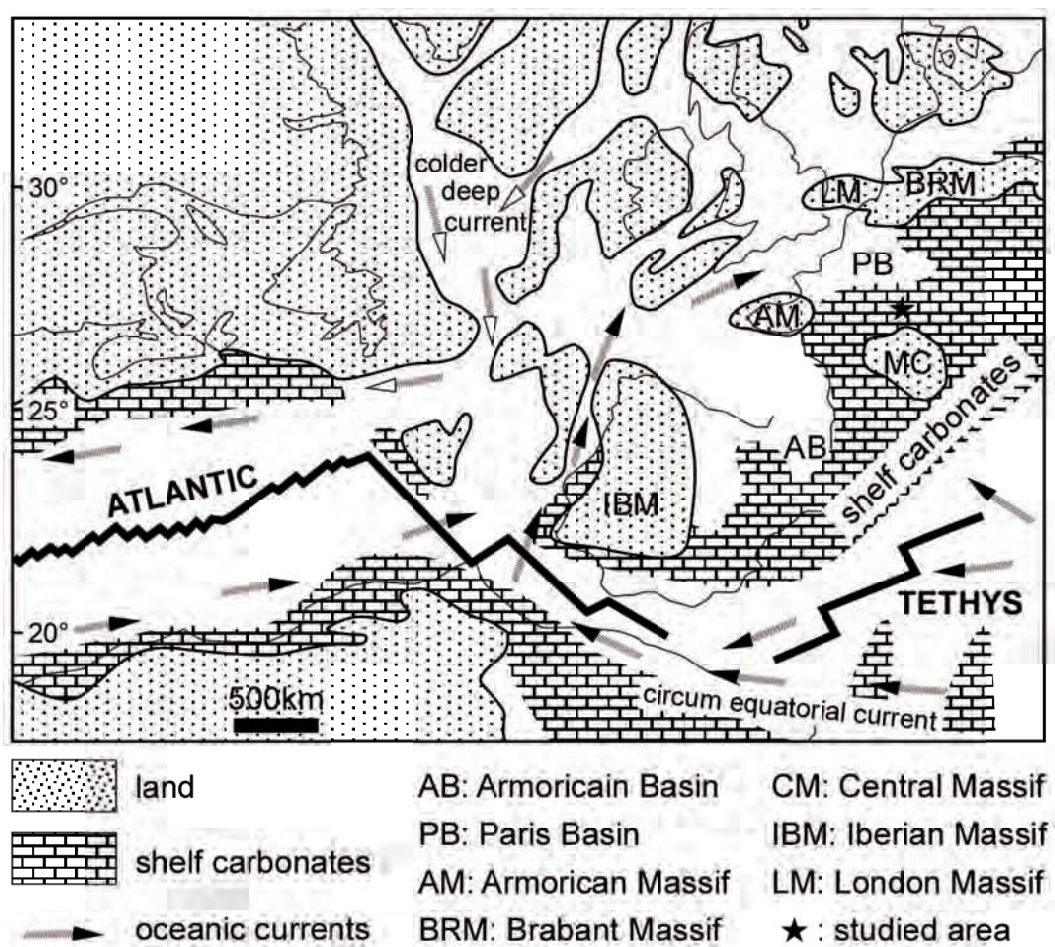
30°
25°
20°
colder deep current
LM
BRM
PB
AM
MC
AB
IBM
shelf carbonates
ATLANTIC
TETHYS
500km
circum equatorial current

land
shelf carbonates
oceanic currents
AB: Armoricain Basin
PB: Paris Basin
AM: Armorican Massif
BRM: Brabant Massif
CM: Central Massif
IBM: Iberian Massif
LM: London Massif
★ : studied area